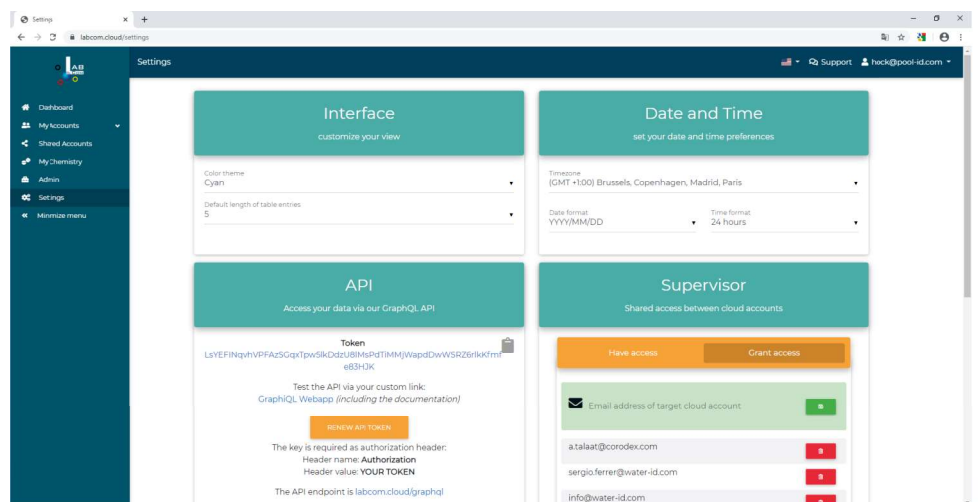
Settings
labcom.cloud/settings

LAB

Dashboard
My Accounts
Shared Accounts
My Chemistry
Admin
Settings
Minimize menu

Settings
Support
heck@pool-id.com

Interface
customize your view

Color theme
Cyan

Default length of table entries
5

Date and Time
set your date and time preferences

Timezone
(GMT +1:00) Brussels, Copenhagen, Madrid, Paris

Date format
YYYY/MM/DD

Time format
24 hours

API
Access your data via our GraphQL API

Token
LsYEFINqvhVPFAzSGqxTpw5lkDdzU8lMsPdTiMMjWapdDwWSRZ6rlkKfmFe83HJK

Test the API via your custom link:
GraphiQL Webapp (including the documentation)

RENEW API TOKEN

The key is required as authorization header:
Header name: Authorization
Header value: YOUR TOKEN

The API endpoint is labcom.cloud/graphql

Supervisor
Shared access between cloud accounts

Have access
Grant access

Email address of target cloud account

a.talaat@corodex.com
sergio.ferrer@water-id.com
info@water-id.com